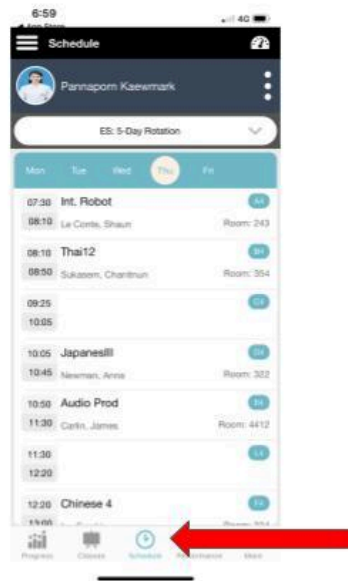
6:59
◂ App Store
4G

Schedule

Pannaporn Kaewmark

ES: 5-Day Rotation

Mon Tue Wed Thu Fri

07:30 08:10 Int. Robot Le Conte, Shaun A4 Room: 243

08:10 08:50 Thai12 Sukasem, Chantinun B4 Room: 354

09:25 10:05 C4

10:05 10:45 JapaneseIII Newman, Anna D4 Room: 322

10:50 11:30 Audio Prod Carlin, James E4 Room: 4412

11:30 12:20 L4

12:20 13:00 Chinese 4 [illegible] F4 Room: 324

Progress Classes Schedule Performance More